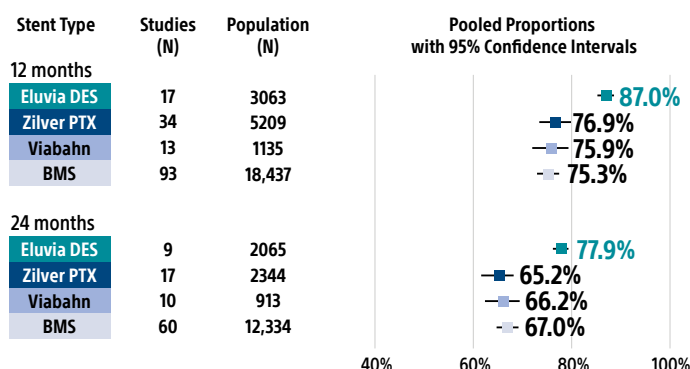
| Stent Type | Studies (N) | Population (N) | Pooled Proportions with 95% Confidence Intervals |
|---|---|---|---|
| 12 months | | | |
| Eluvia DES | 17 | 3063 | 87.0% |
| Zilver PTX | 34 | 5209 | 76.9% |
| Viabahn | 13 | 1135 | 75.9% |
| BMS | 93 | 18,437 | 75.3% |
| 24 months | | | |
| Eluvia DES | 9 | 2065 | 77.9% |
| Zilver PTX | 17 | 2344 | 65.2% |
| Viabahn | 10 | 913 | 66.2% |
| BMS | 60 | 12,334 | 67.0% |

40% 60% 80% 100%